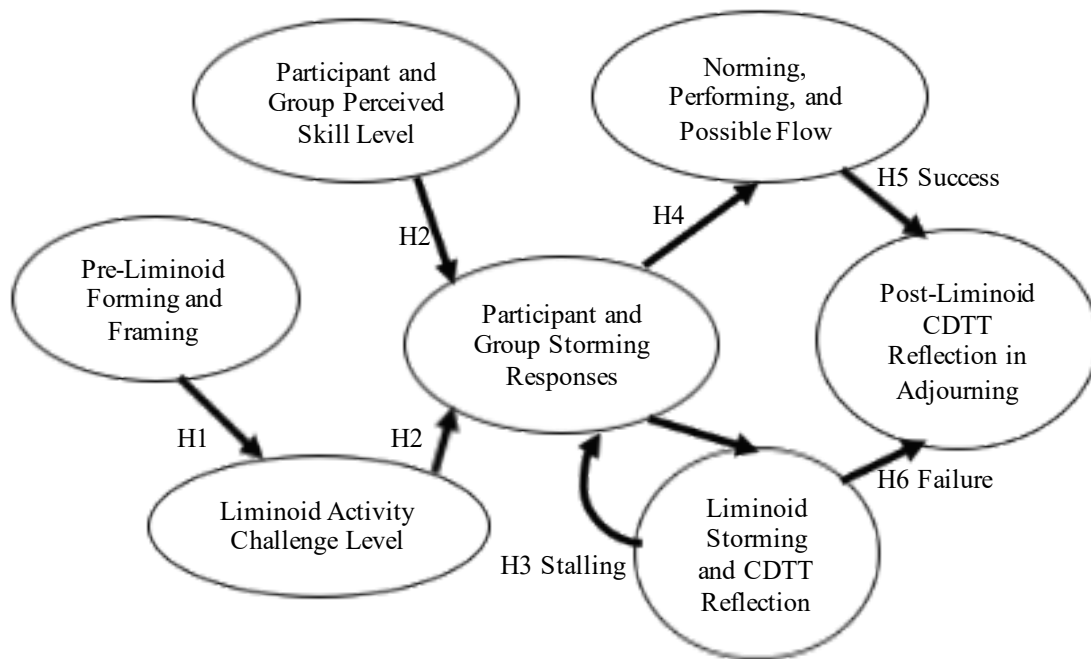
Participant and Group Perceived Skill Level

Norming, Performing, and Possible Flow

H5 Success

H2

H4

Pre-Liminoid Forming and Framing

Participant and Group Storming Responses

Post-Liminoid CDTT Reflection in Adjourning

H1

H2

Liminoid Activity Challenge Level

H6 Failure

Liminoid Storming and CDTT Reflection

H3 Stalling